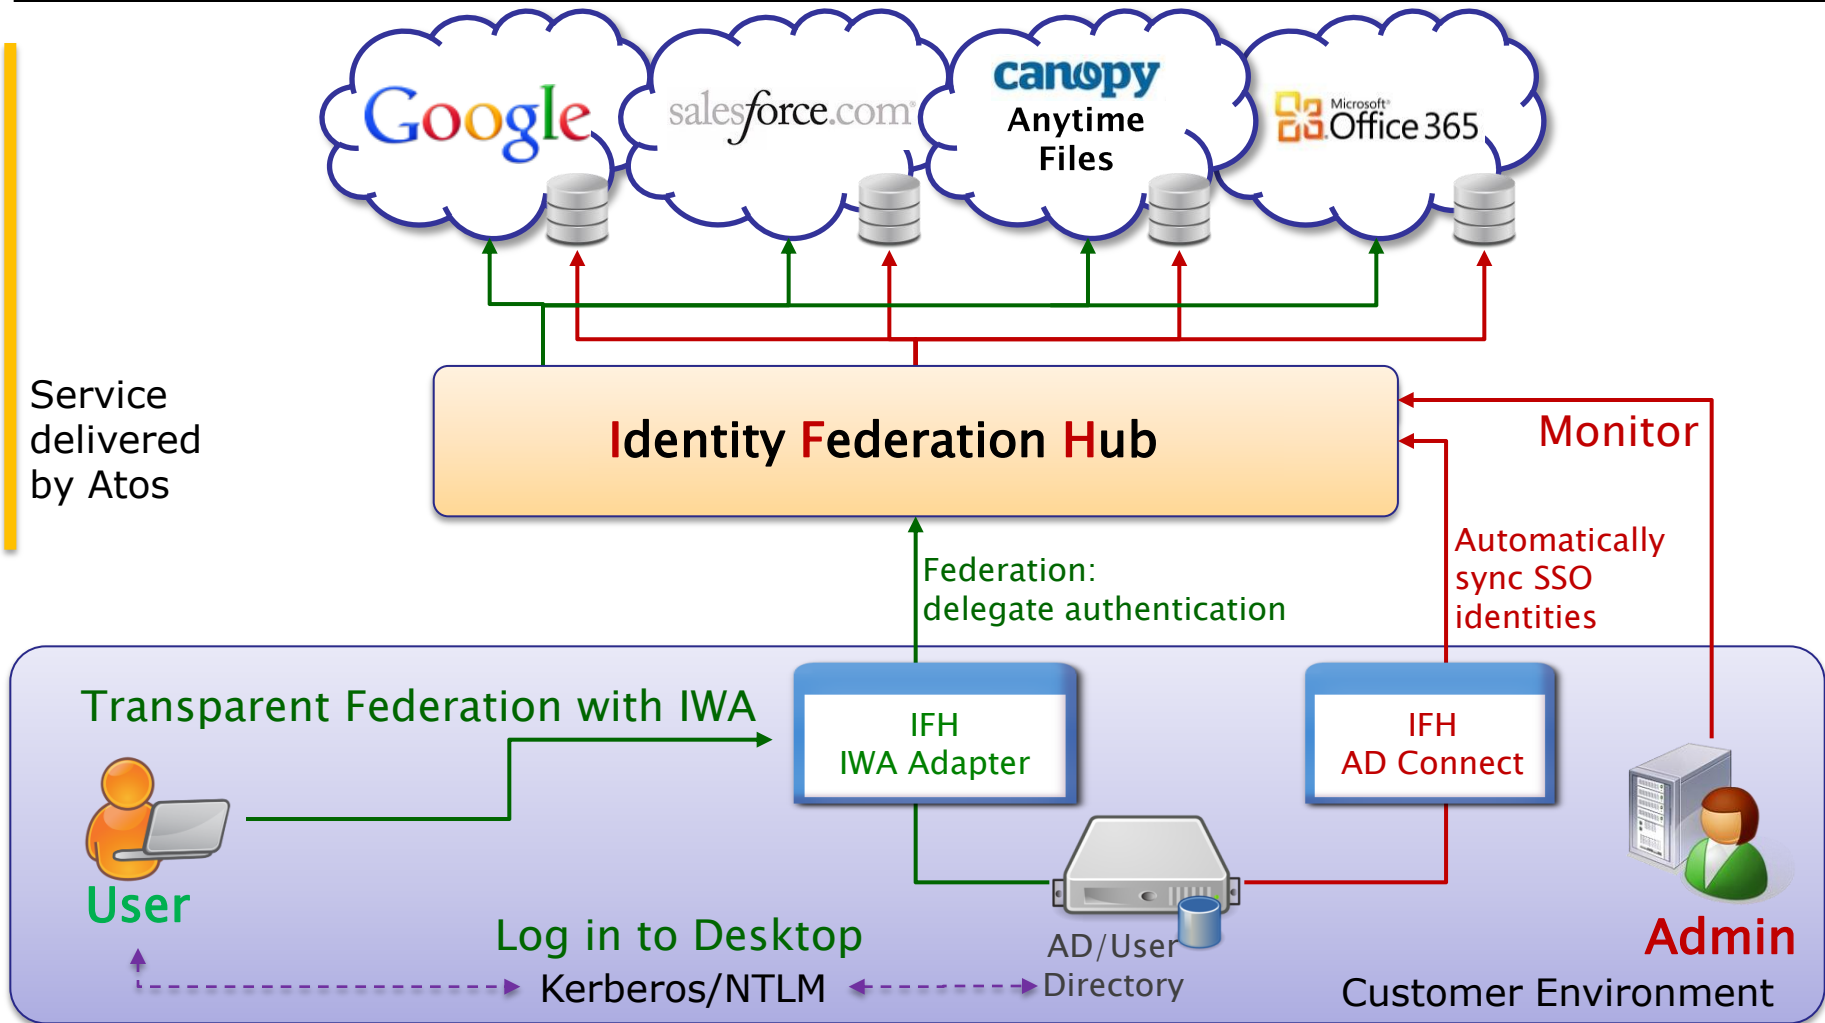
Google

salesforce.com

canopy
Anytime
Files

Microsoft
Office 365

Service delivered by Atos

Identity Federation Hub

Monitor

Automatically sync SSO identities

Federation:
delegate authentication

Transparent Federation with IWA

IFH
IWA Adapter

IFH
AD Connect

User

Log in to Desktop

Kerberos/NTLM

AD/User
Directory

Admin

Customer Environment